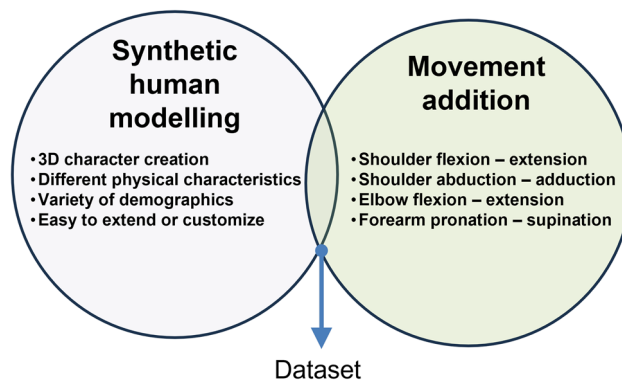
Synthetic human modelling

• 3D character creation
• Different physical characteristics
• Variety of demographics
• Easy to extend or customize

Movement addition

• Shoulder flexion – extension
• Shoulder abduction – adduction
• Elbow flexion – extension
• Forearm pronation – supination

Dataset